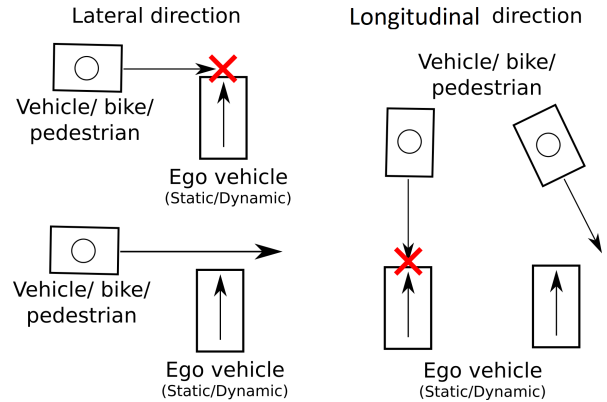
Lateral direction

Vehicle/ bike/ pedestrian

Ego vehicle
(Static/Dynamic)

Vehicle/ bike/ pedestrian

Ego vehicle
(Static/Dynamic)

Longitudinal direction

Vehicle/ bike/ pedestrian

Ego vehicle
(Static/Dynamic)